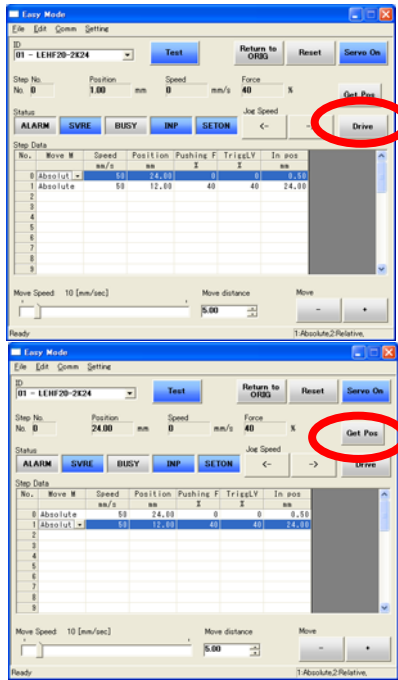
Easy Mode

File Edit Comm Setting

ID
01 - LEHF20-2K24

Test

Return to ORIG

Reset

Servo On

Step No.
No. 0

Position
1.00 mm

Speed
0 mm/s

Force
40 %

Get Pos

Status

ALARM SVRE BUSY INP SETON

Jog Speed

<-

Drive

Step Data

| No. | Move M | Speed | Position | Pushing F | TriggLV | In pos |
|---|---|---|---|---|---|---|
| | | mm/s | mm | % | % | mm |
| 0 | Absolut | 50 | 24.00 | 0 | 0 | 0.50 |
| 1 | Absolute | 50 | 12.00 | 40 | 40 | 24.00 |
| 2 | | | | | | |
| 3 | | | | | | |
| 4 | | | | | | |
| 5 | | | | | | |
| 6 | | | | | | |
| 7 | | | | | | |
| 8 | | | | | | |
| 9 | | | | | | |

Move Speed 10 [mm/sec]

Move distance
5.00

Move
- +

Ready

1:Absolute,2:Relative,

Easy Mode

File Edit Comm Setting

ID
01 - LEHF20-2K24

Test

Return to ORIG

Reset

Servo On

Step No.
No. 0

Position
24.00 mm

Speed
0 mm/s

Force
40 %

Get Pos

Status

ALARM SVRE BUSY INP SETON

Jog Speed

<- ->

Drive

Step Data

| No. | Move M | Speed | Position | Pushing F | TriggLV | In pos |
|---|---|---|---|---|---|---|
| | | mm/s | mm | % | % | mm |
| 0 | Absolute | 50 | 24.00 | 0 | 0 | 0.50 |
| 1 | Absolut | 50 | 12.00 | 40 | 40 | 24.00 |
| 2 | | | | | | |
| 3 | | | | | | |
| 4 | | | | | | |
| 5 | | | | | | |
| 6 | | | | | | |
| 7 | | | | | | |
| 8 | | | | | | |
| 9 | | | | | | |

Move Speed 10 [mm/sec]

Move distance
5.00

Move
- +

Ready

1:Absolute,2:Relative,